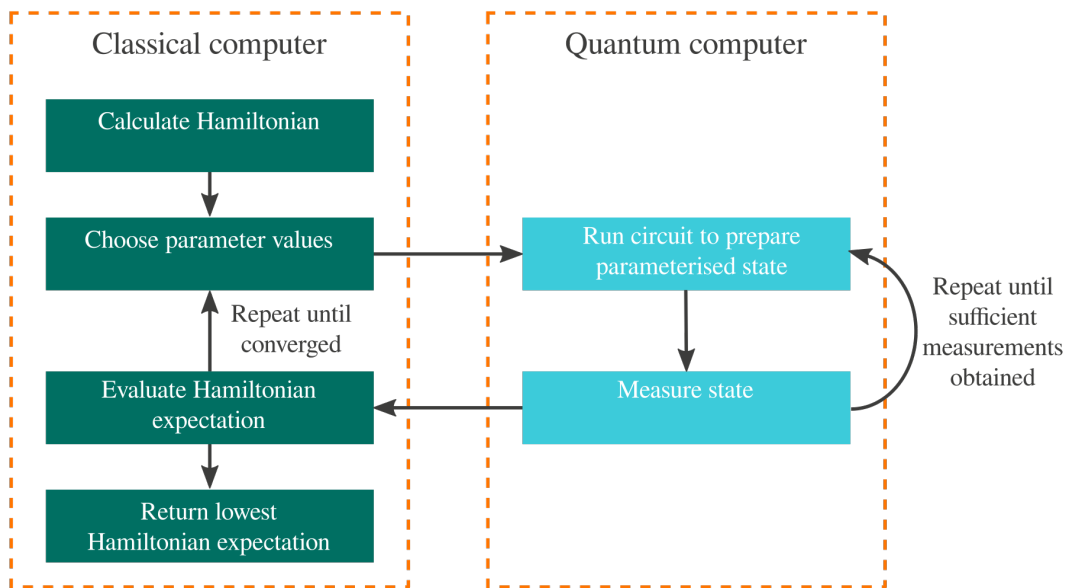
Classical computer

Calculate Hamiltonian

Choose parameter values

Repeat until converged

Evaluate Hamiltonian expectation

Return lowest Hamiltonian expectation

Quantum computer

Run circuit to prepare parameterised state

Measure state

Repeat until sufficient measurements obtained